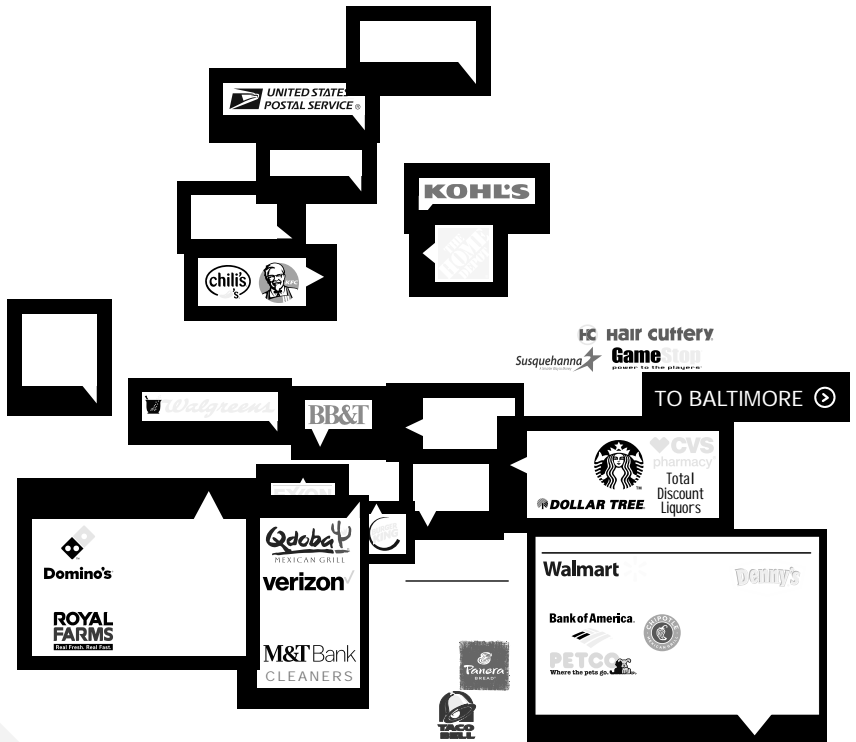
UNITED STATES POSTAL SERVICE

KOHL'S

THE HOME DEPOT

chili's

HC Hair Cuttery

Susquehanna

GameStop power to the players

TO BALTIMORE

Walgreens

BB&T

CVS pharmacy

Total Discount Liquors

DOLLAR TREE

EXXON

Qdoba MEXICAN GRILL

verizon

M&T Bank

CLEANERS

Domino's

ROYAL FARMS Real Fresh. Real Fast.

Walmart

Denny's

Bank of America

CHIPOTLE MEXICAN GRILL

PETCO Where the pets go.

Panera BREAD

TACO BELL